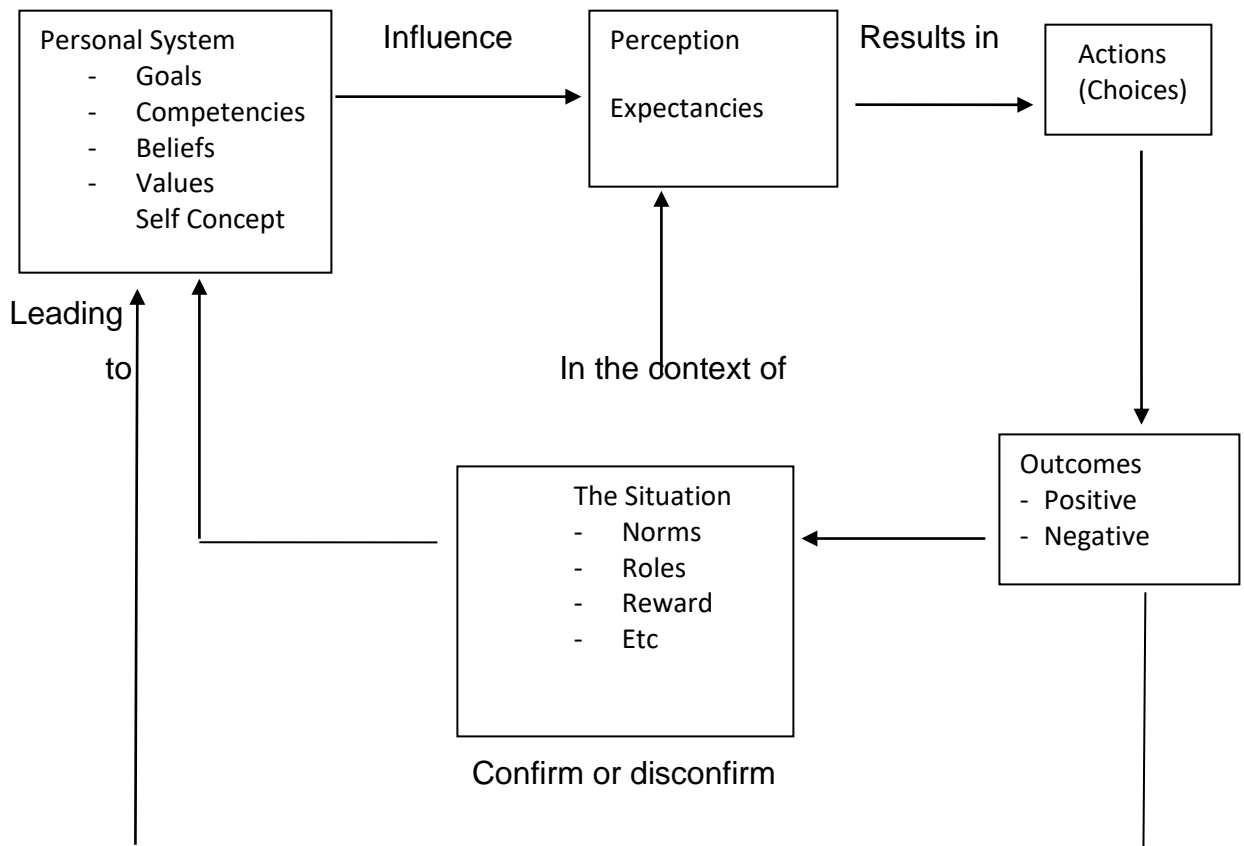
Personal System
- Goals
- Competencies
- Beliefs
- Values
Self Concept

Influence

Perception

Expectancies

Results in

Actions (Choices)

Leading to

In the context of

Outcomes
- Positive
- Negative

The Situation
- Norms
- Roles
- Reward
- Etc

Confirm or disconfirm